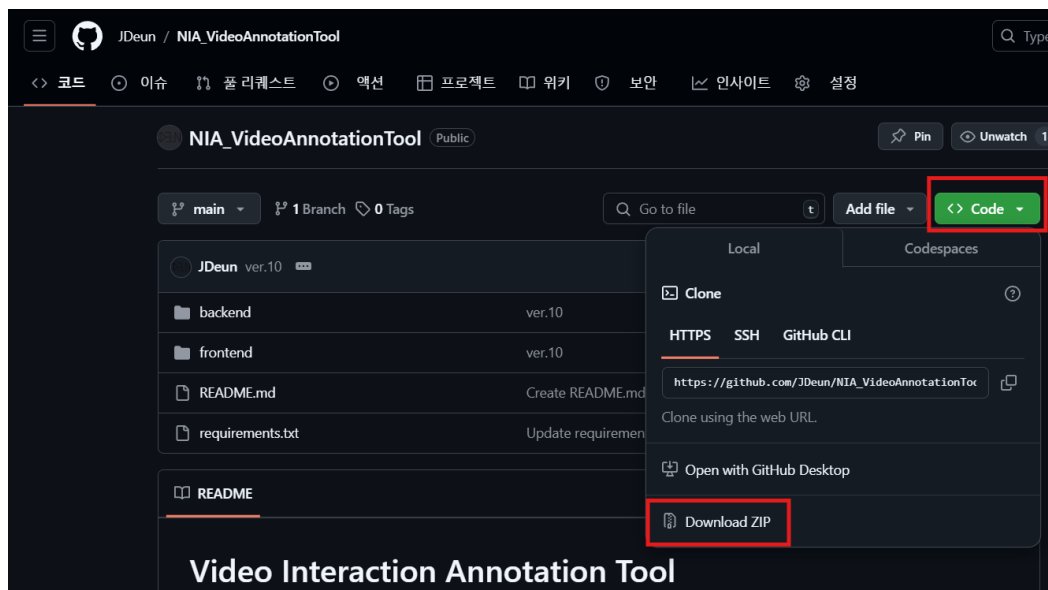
JDeun / NIA_VideoAnnotationTool

Type

<> 코드 이슈 풀 리퀘스트 액션 프로젝트 위키 보안 인사이트 설정

NIA_VideoAnnotationTool Public

Pin Unwatch 1

main 1 Branch 0 Tags

Go to file t Add file Code

JDeun ver.10

| | |
|---|---|
| backend | ver.10 |
| frontend | ver.10 |
| README.md | Create README.md |
| requirements.txt | Update requiremen |

README

Video Interaction Annotation Tool

Local Codespaces

Clone

HTTPS SSH GitHub CLI

https://github.com/JDeun/NIA_VideoAnnotationToc

Clone using the web URL.

Open with GitHub Desktop

Download ZIP